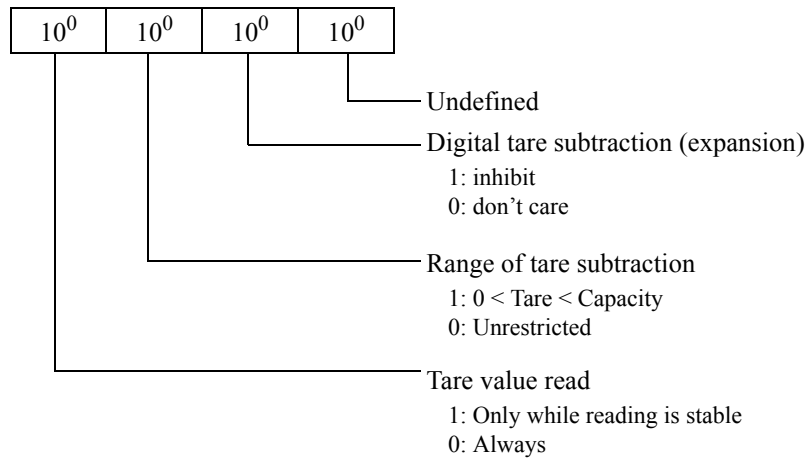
| $10^0$ | $10^0$ | $10^0$ | $10^0$ |
|---|---|---|---|

Undefined

Digital tare subtraction (expansion)
1: inhibit
0: don’t care

Range of tare subtraction
1: 0 < Tare < Capacity
0: Unrestricted

Tare value read
1: Only while reading is stable
0: Always